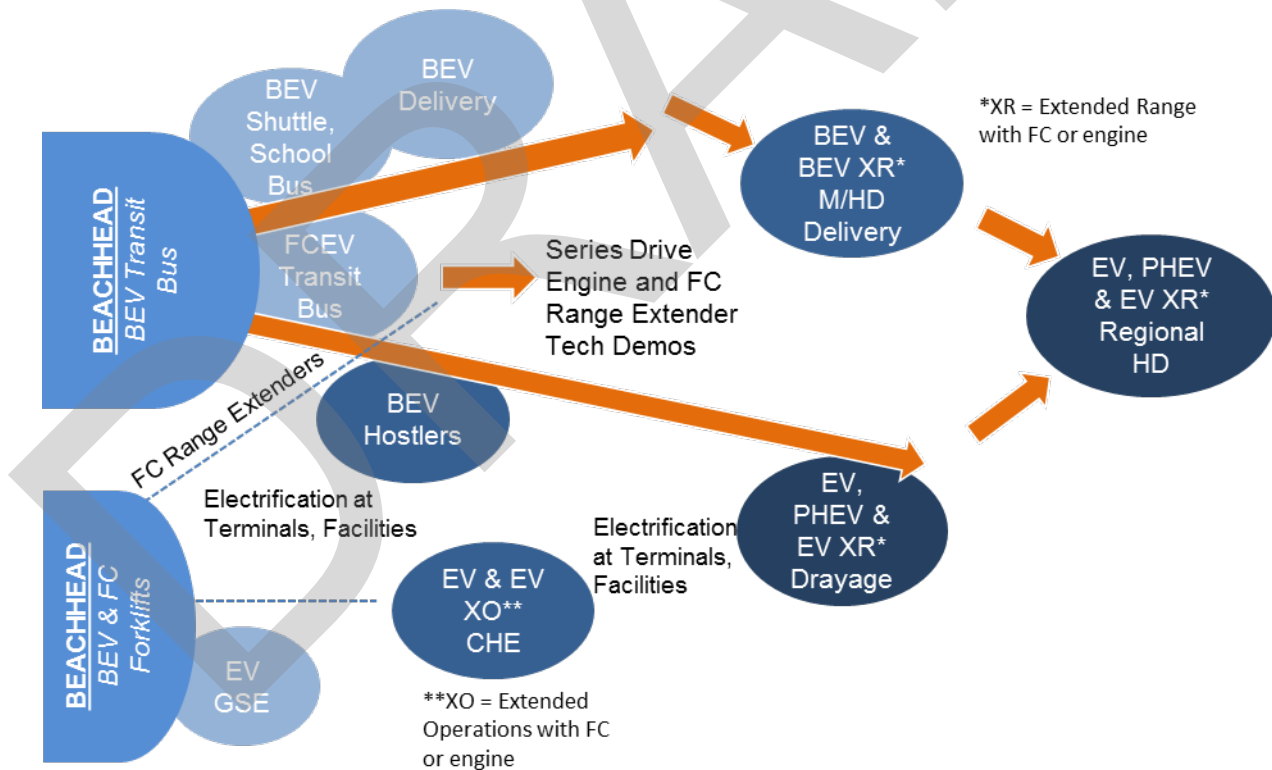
BEACHHEAD
BEV Transit Bus

BEV Shuttle, School Bus

BEV Delivery

FCEV Transit Bus

BEV & BEV XR* M/HD Delivery

*XR = Extended Range with FC or engine

Series Drive Engine and FC Range Extender Tech Demos

EV, PHEV & EV XR* Regional HD

FC Range Extenders

BEV Hostlers

EV, PHEV & EV XR* Drayage

BEACHHEAD
BEV & FC Forklifts

Electrification at Terminals, Facilities

Electrification at Terminals, Facilities

EV & EV XO** CHE

EV GSE

**XO = Extended Operations with FC or engine